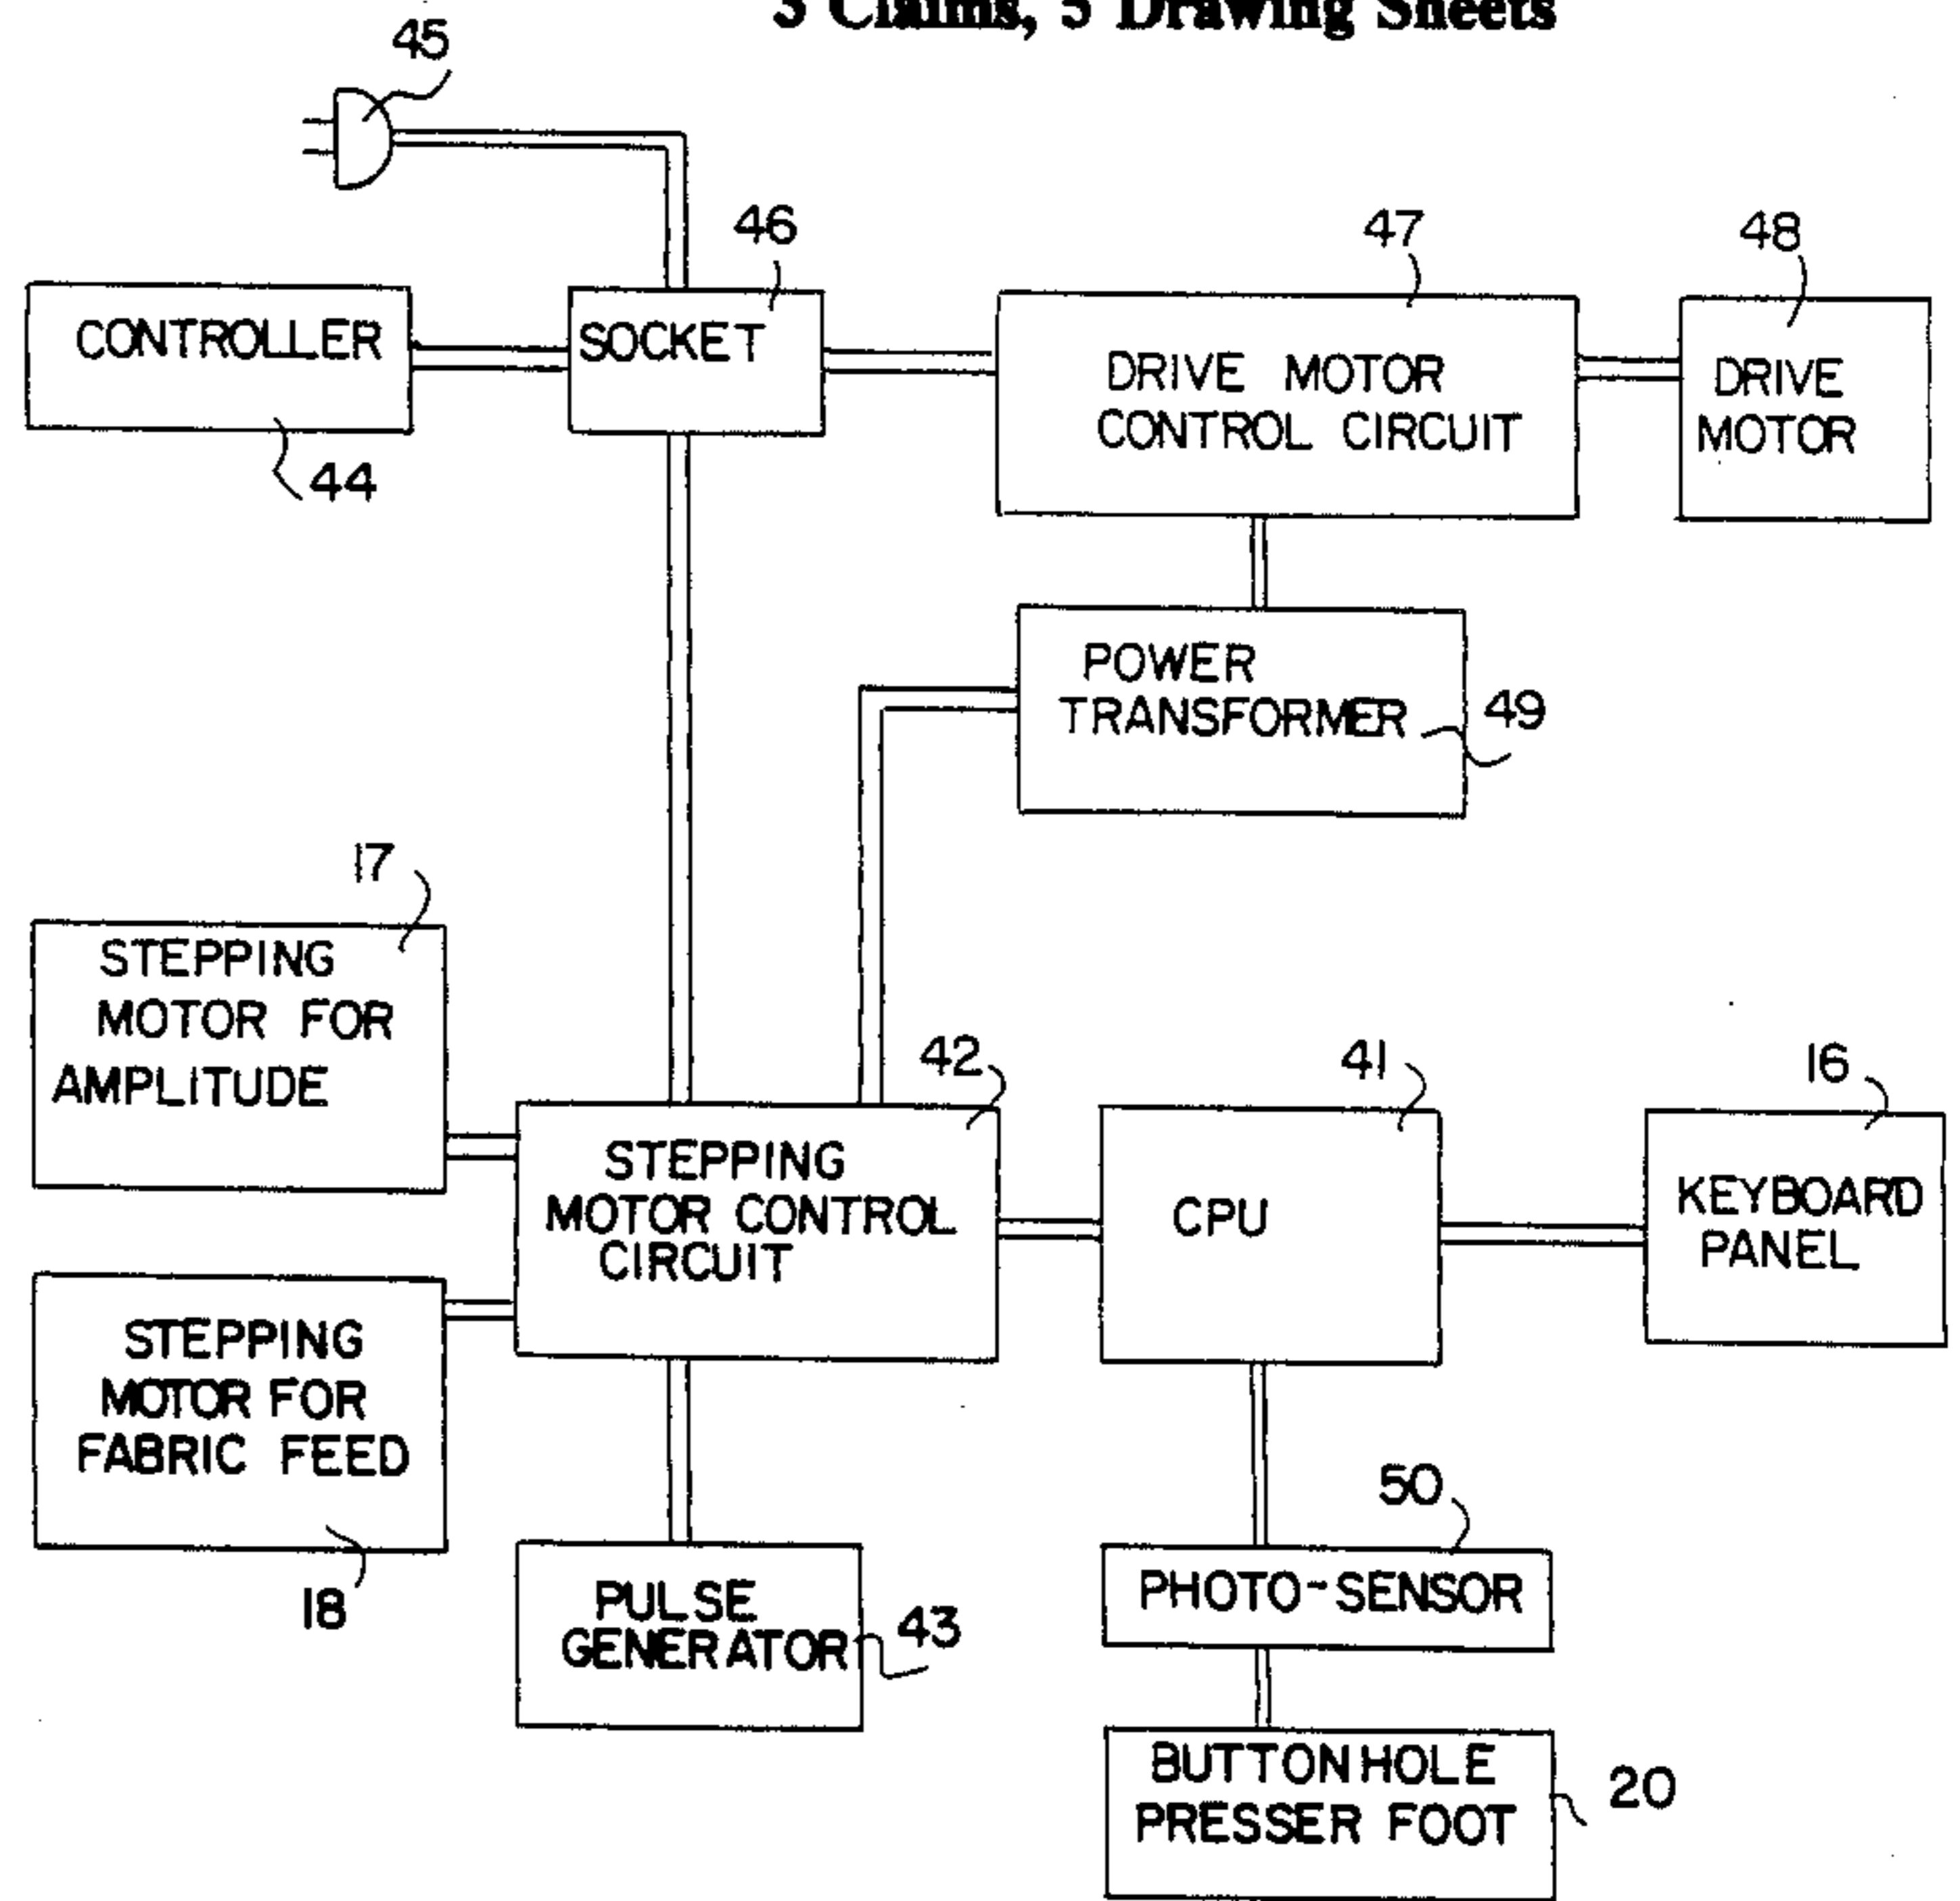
3 Claims, 5 Drawing Sheets

45

46

47

48

CONTROLLER

SOCKET

DRIVE MOTOR CONTROL CIRCUIT

DRIVE MOTOR

44

POWER TRANSFORMER

49

17

STEPPING MOTOR FOR AMPLITUDE

42

41

16

STEPPING MOTOR CONTROL CIRCUIT

CPU

KEYBOARD PANEL

STEPPING MOTOR FOR FABRIC FEED

50

18

PULSE GENERATOR

43

PHOTO-SENSOR

BUTTONHOLE PRESSER FOOT

20